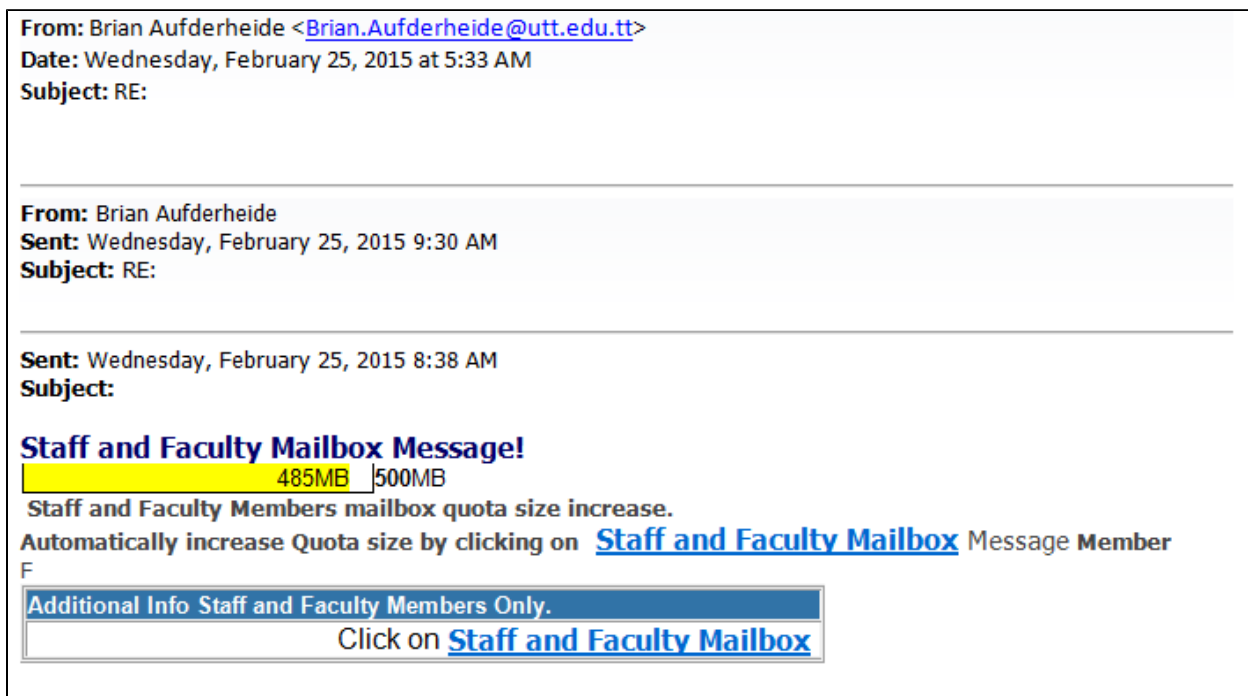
From: Brian Aufderheide <Brian.Aufderheide@utt.edu.tt>
Date: Wednesday, February 25, 2015 at 5:33 AM
Subject: RE:

From: Brian Aufderheide
Sent: Wednesday, February 25, 2015 9:30 AM
Subject: RE:

Sent: Wednesday, February 25, 2015 8:38 AM
Subject:

Staff and Faculty Mailbox Message!

485MB 500MB

Staff and Faculty Members mailbox quota size increase.
Automatically increase Quota size by clicking on Staff and Faculty Mailbox Message Member
F

| Additional Info Staff and Faculty Members Only. |
|---|
| Click on Staff and Faculty Mailbox |